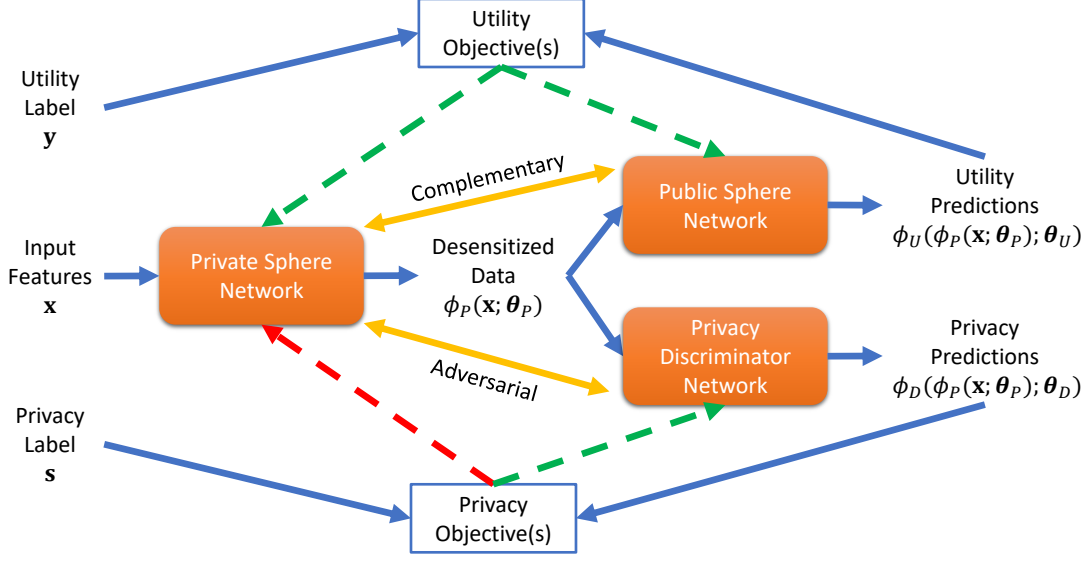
Utility Objective(s)

Utility Label $\mathbf{y}$

Complementary

Public Sphere Network

Utility Predictions $\phi_U(\phi_P(\mathbf{x};\boldsymbol{\theta}_P);\boldsymbol{\theta}_U)$

Input Features $\mathbf{x}$

Private Sphere Network

Desensitized Data $\phi_P(\mathbf{x};\boldsymbol{\theta}_P)$

Privacy Discriminator Network

Privacy Predictions $\phi_D(\phi_P(\mathbf{x};\boldsymbol{\theta}_P);\boldsymbol{\theta}_D)$

Adversarial

Privacy Label $\mathbf{s}$

Privacy Objective(s)